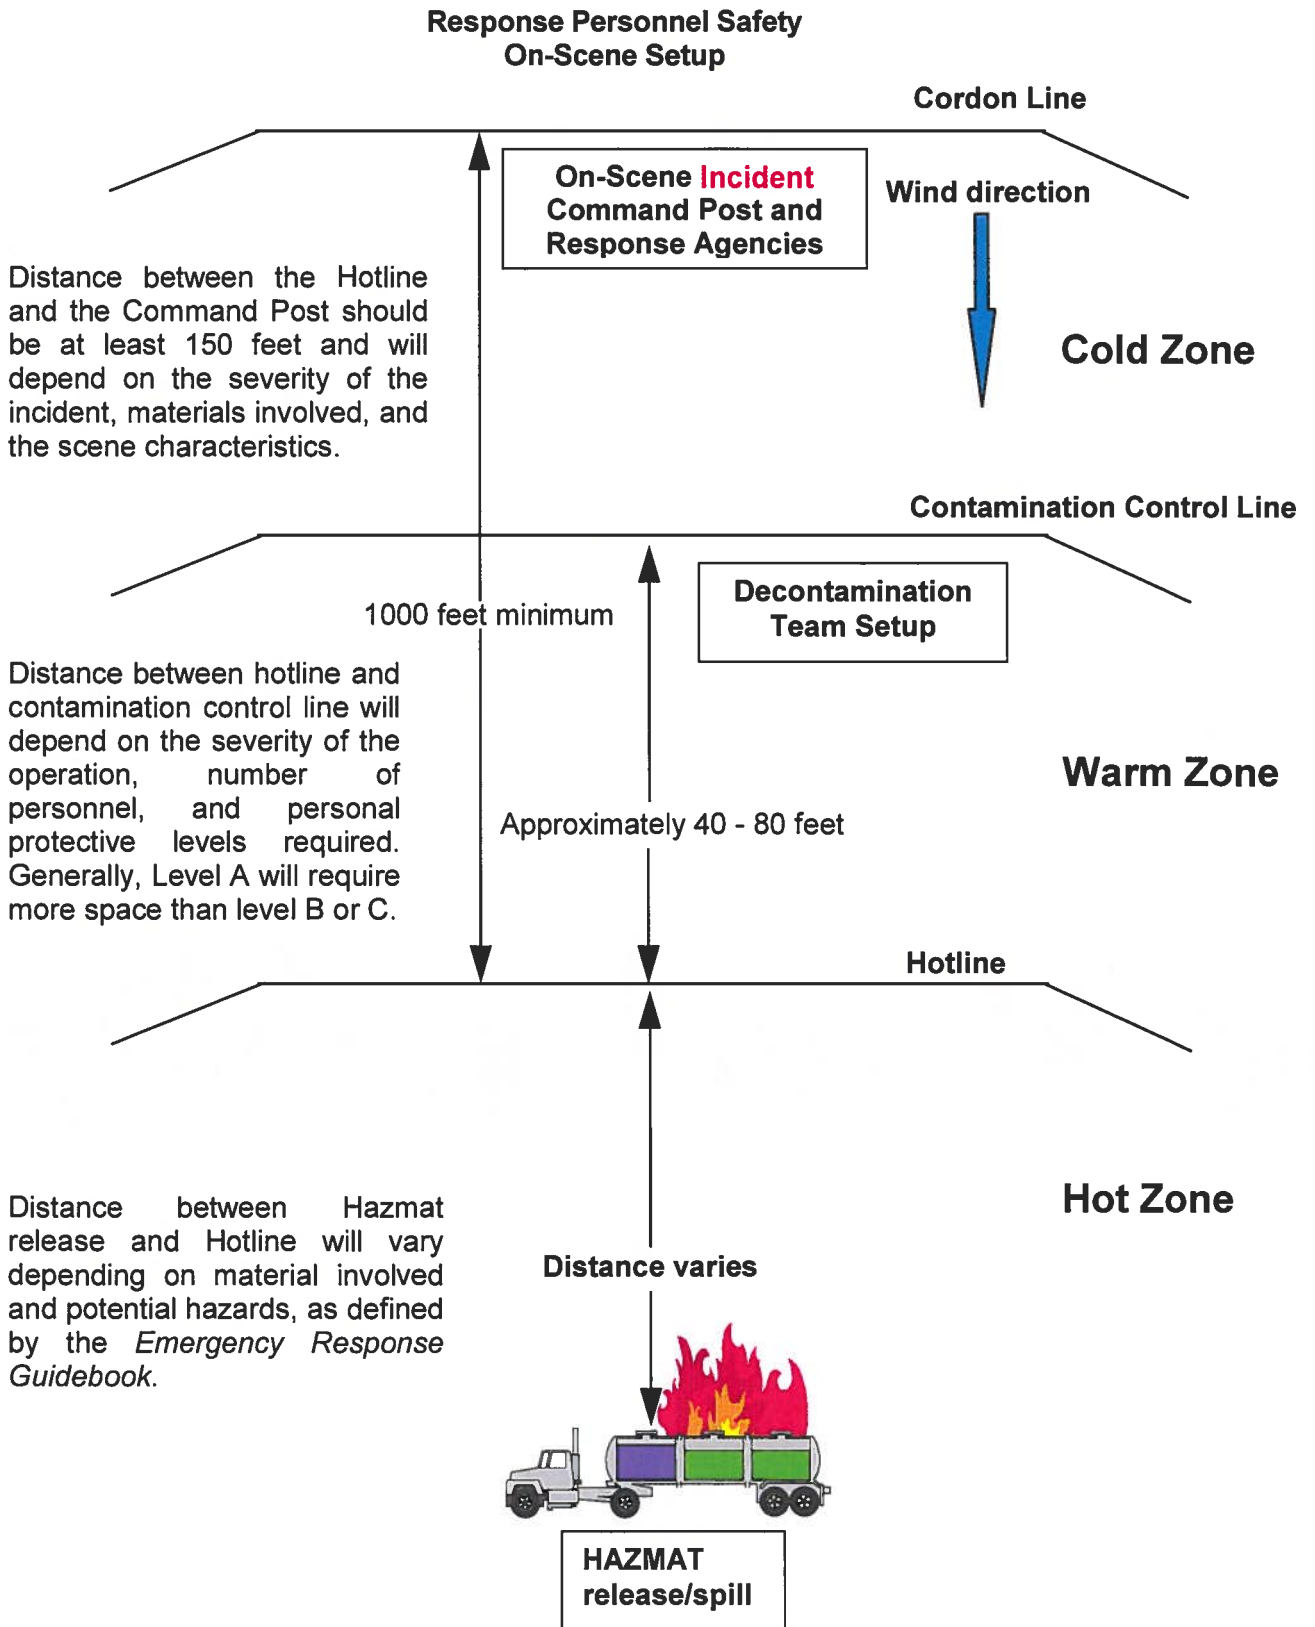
Response Personnel Safety
On-Scene Setup

Cordon Line

On-Scene Incident Command Post and Response Agencies

Wind direction

Distance between the Hotline and the Command Post should be at least 150 feet and will depend on the severity of the incident, materials involved, and the scene characteristics.

Cold Zone

Contamination Control Line

1000 feet minimum

Decontamination Team Setup

Distance between hotline and contamination control line will depend on the severity of the operation, number of personnel, and personal protective levels required. Generally, Level A will require more space than level B or C.

Warm Zone

Approximately 40 - 80 feet

Hotline

Hot Zone

Distance between Hazmat release and Hotline will vary depending on material involved and potential hazards, as defined by the *Emergency Response Guidebook*.

Distance varies

HAZMAT release/spill